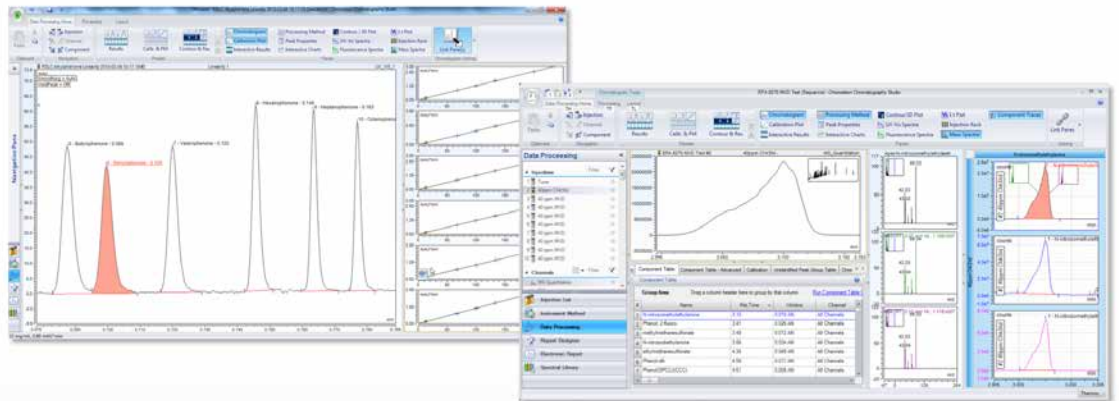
Data Processing Home
Injection
Component
Results
Calib. & Pnt.
Contour & Rec.
Chromatogram
Calibration Plot
Interactive Results
Processing Method
Peak Properties
Interactive Charts
Contour / 3D Plot
UV-Vis Spectra
Fluorescence Spectra
I-t Plot
Injection Rack
Mass Spectra
Link Panes

4 - Butyrophenone - 6.666
5 - Benzophenone - 6.725
6 - Valerophenone - 7.123
7 - Hexanophenone - 8.748
8 - Heptanophenone - 9.163
10 - Octanophenone

Data Processing
Injections
Channels
Injection List
Instrument Method
Data Processing
Report Designer
Electronic Report
Spectral Library

Component Table
Component Table - Advanced
Calibration
Unidentified Peak Group Table
Group Item
Drag a column header here to group by that column
Run Component Table
Name
Ret.Time
Window
Channel
Phenol, 2-fluoro-
All Channels
methyl methanesulfonate
All Channels
N-nitrosodiethylamine
All Channels
ethyl methanesulfonate
All Channels
Phenol-d6
All Channels
Phenol
All Channels